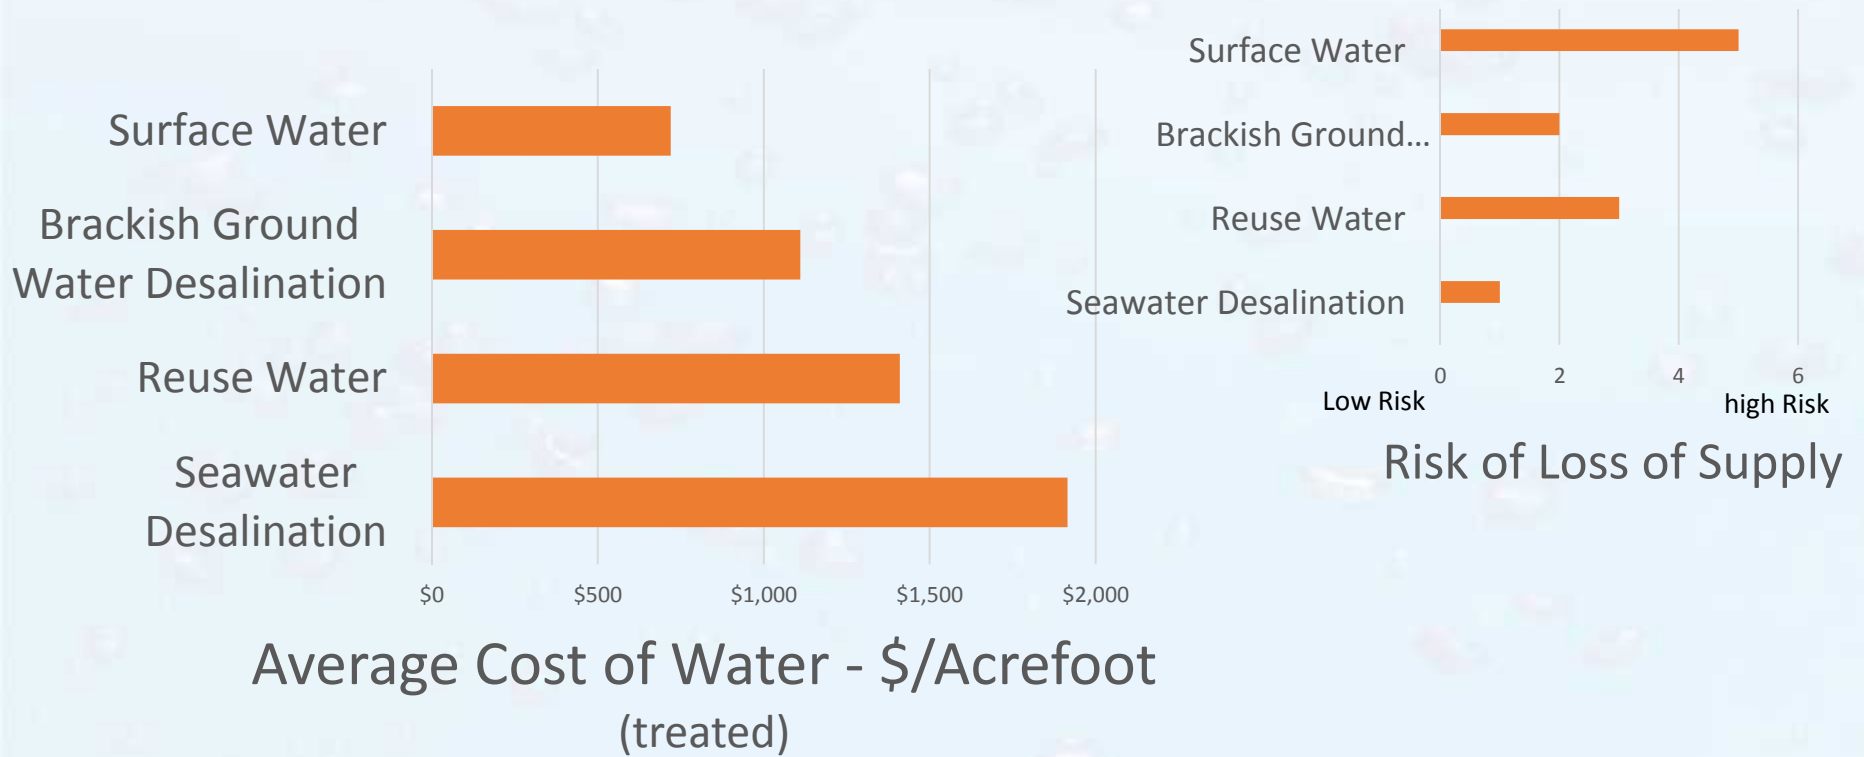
Surface Water
Brackish Ground Water Desalination
Reuse Water
Seawater Desalination

$0 $500 $1,000 $1,500 $2,000

Average Cost of Water - $/Acrefoot
(treated)

Surface Water
Brackish Ground...
Reuse Water
Seawater Desalination

0 2 4 6
Low Risk high Risk

Risk of Loss of Supply